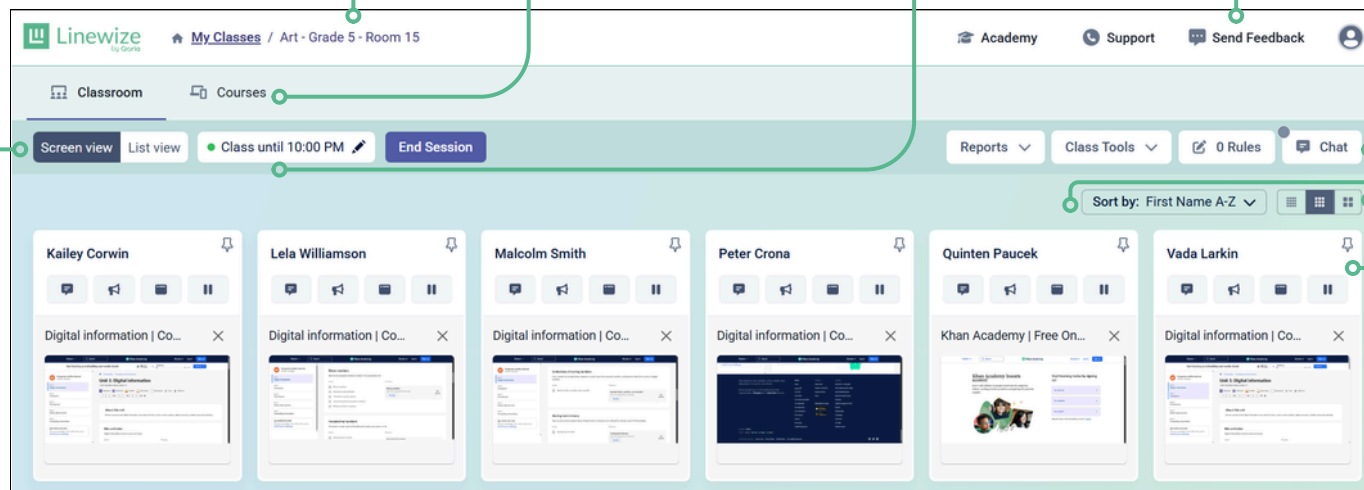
Linewize by Qoria

My Classes / Art - Grade 5 - Room 15

Academy Support Send Feedback

Classroom Courses

Screen view List view

Class until 10:00 PM

End Session

Reports Class Tools 0 Rules Chat

Sort by: First Name A-Z

Kailey Corwin

Digital information | Co...

Lela Williamson

Digital information | Co...

Malcolm Smith

Digital information | Co...

Peter Crona

Digital information | Co...

Quinten Paucek

Khan Academy | Free On...

Vada Larkin

Digital information | Co...